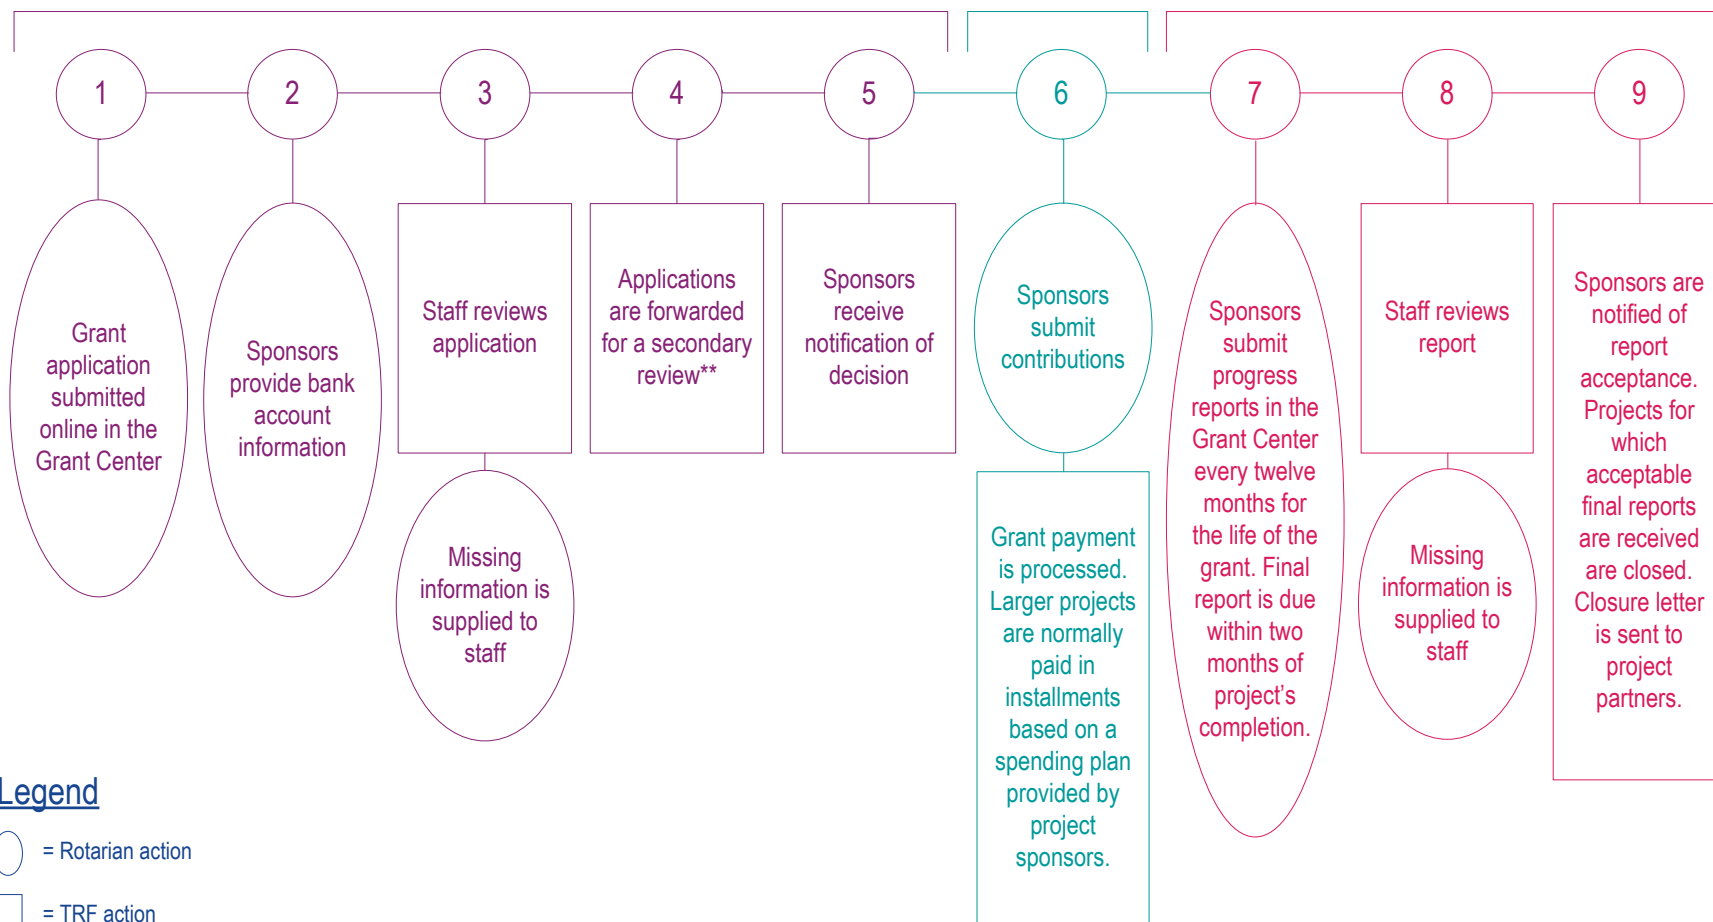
1

Grant application submitted online in the Grant Center

2

Sponsors provide bank account information

3

Staff reviews application

Missing information is supplied to staff

4

Applications are forwarded for a secondary review**

5

Sponsors receive notification of decision

6

Sponsors submit contributions

Grant payment is processed. Larger projects are normally paid in installments based on a spending plan provided by project sponsors.

7

Sponsors submit progress reports in the Grant Center every twelve months for the life of the grant. Final report is due within two months of project's completion.

8

Staff reviews report

Missing information is supplied to staff

9

Sponsors are notified of report acceptance. Projects for which acceptable final reports are received are closed. Closure letter is sent to project partners.

Legend

= Rotarian action

= TRF action